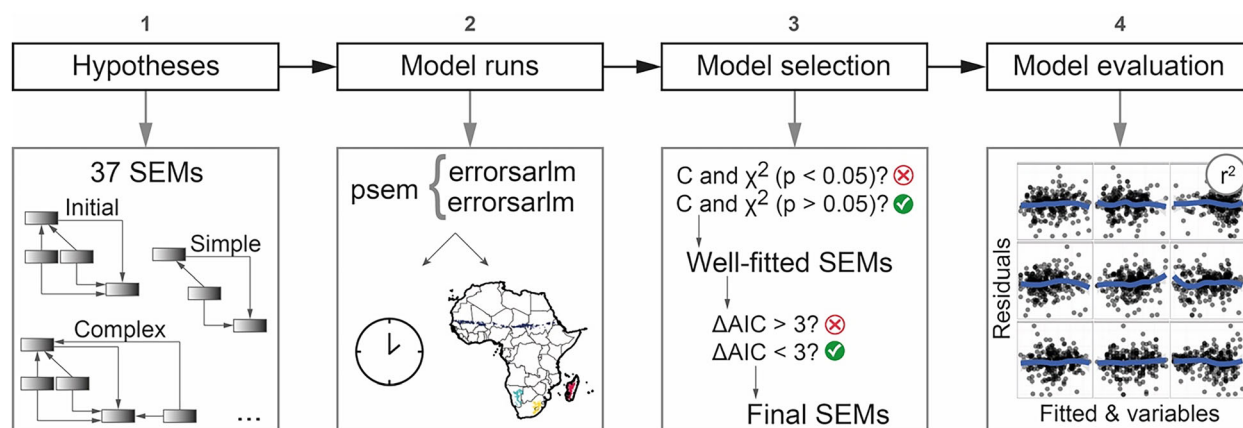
1

Hypotheses

37 SEMs

Initial

Simple

Complex

...

2

Model runs

psem $\{$ errorsarlm errorsarlm

3

Model selection

C and $\chi^2$ (p < 0.05)?

C and $\chi^2$ (p > 0.05)?

Well-fitted SEMs

ΔAIC > 3?

ΔAIC < 3?

Final SEMs

4

Model evaluation

$r^2$

Residuals

Fitted & variables